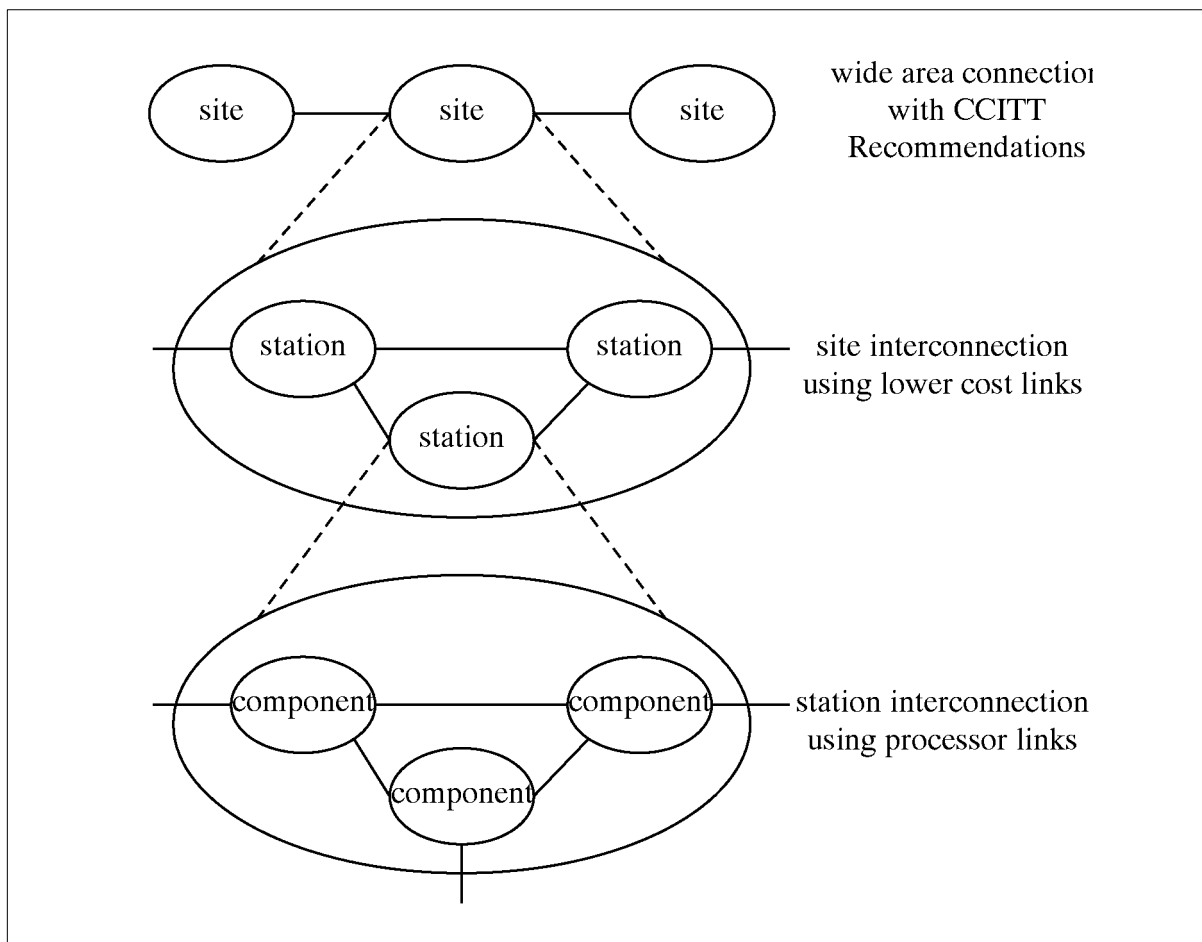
site

site

site

wide area connectio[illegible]
with CCITT
Recommendations

station

station

station

site interconnection
using lower cost links

component

component

component

station interconnection
using processor links